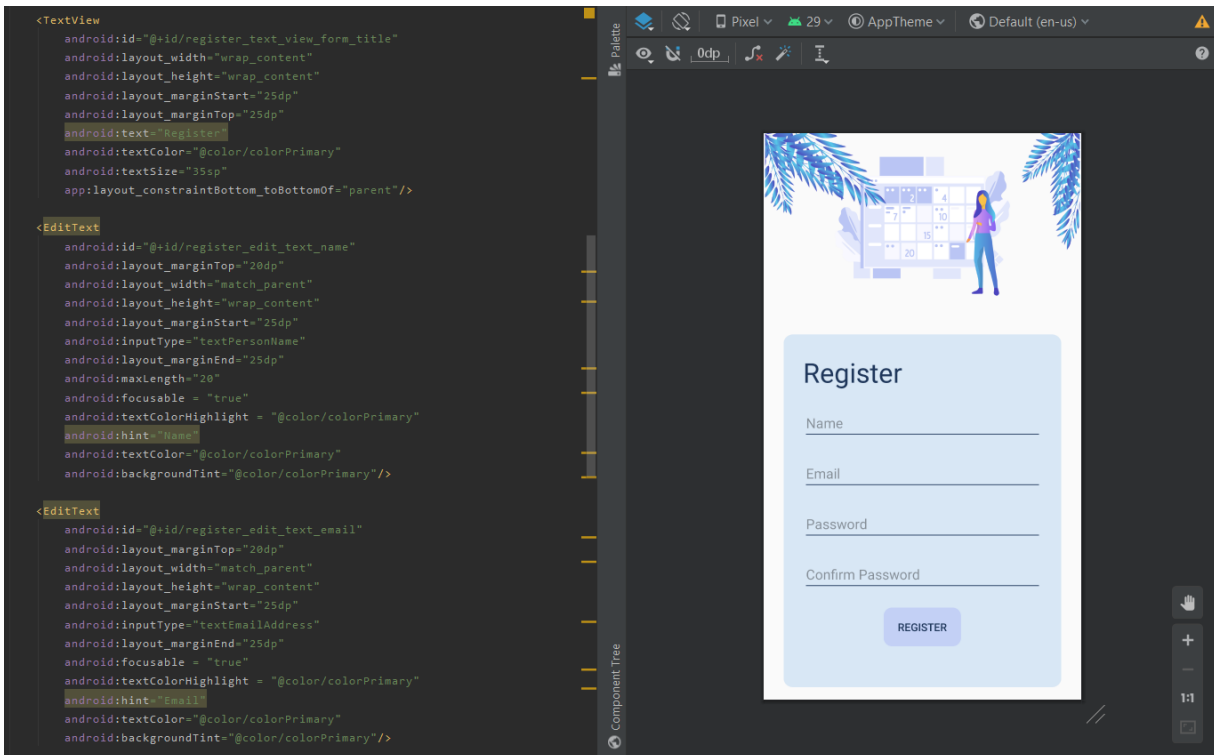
<TextView
android:id="@+id/register_text_view_form_title"
android:layout_width="wrap_content"
android:layout_height="wrap_content"
android:layout_marginStart="25dp"
android:layout_marginTop="25dp"
android:text="Register"
android:textColor="@color/colorPrimary"
android:textSize="35sp"
app:layout_constraintBottom_toBottomOf="parent"/>

<EditText
android:id="@+id/register_edit_text_name"
android:layout_marginTop="20dp"
android:layout_width="match_parent"
android:layout_height="wrap_content"
android:layout_marginStart="25dp"
android:inputType="textPersonName"
android:layout_marginEnd="25dp"
android:maxLength="20"
android:focusable = "true"
android:textColorHighlight = "@color/colorPrimary"
android:hint="Name"
android:textColor="@color/colorPrimary"
android:backgroundTint="@color/colorPrimary"/>

<EditText
android:id="@+id/register_edit_text_email"
android:layout_marginTop="20dp"
android:layout_width="match_parent"
android:layout_height="wrap_content"
android:layout_marginStart="25dp"
android:inputType="textEmailAddress"
android:layout_marginEnd="25dp"
android:focusable = "true"
android:textColorHighlight = "@color/colorPrimary"
android:hint="Email"
android:textColor="@color/colorPrimary"
android:backgroundTint="@color/colorPrimary"/>

Palette

Component Tree

Pixel 29 AppTheme Default (en-us)

0dp

2 4 7 10 15 20

Register

Name

Email

Password

Confirm Password

REGISTER

1:1